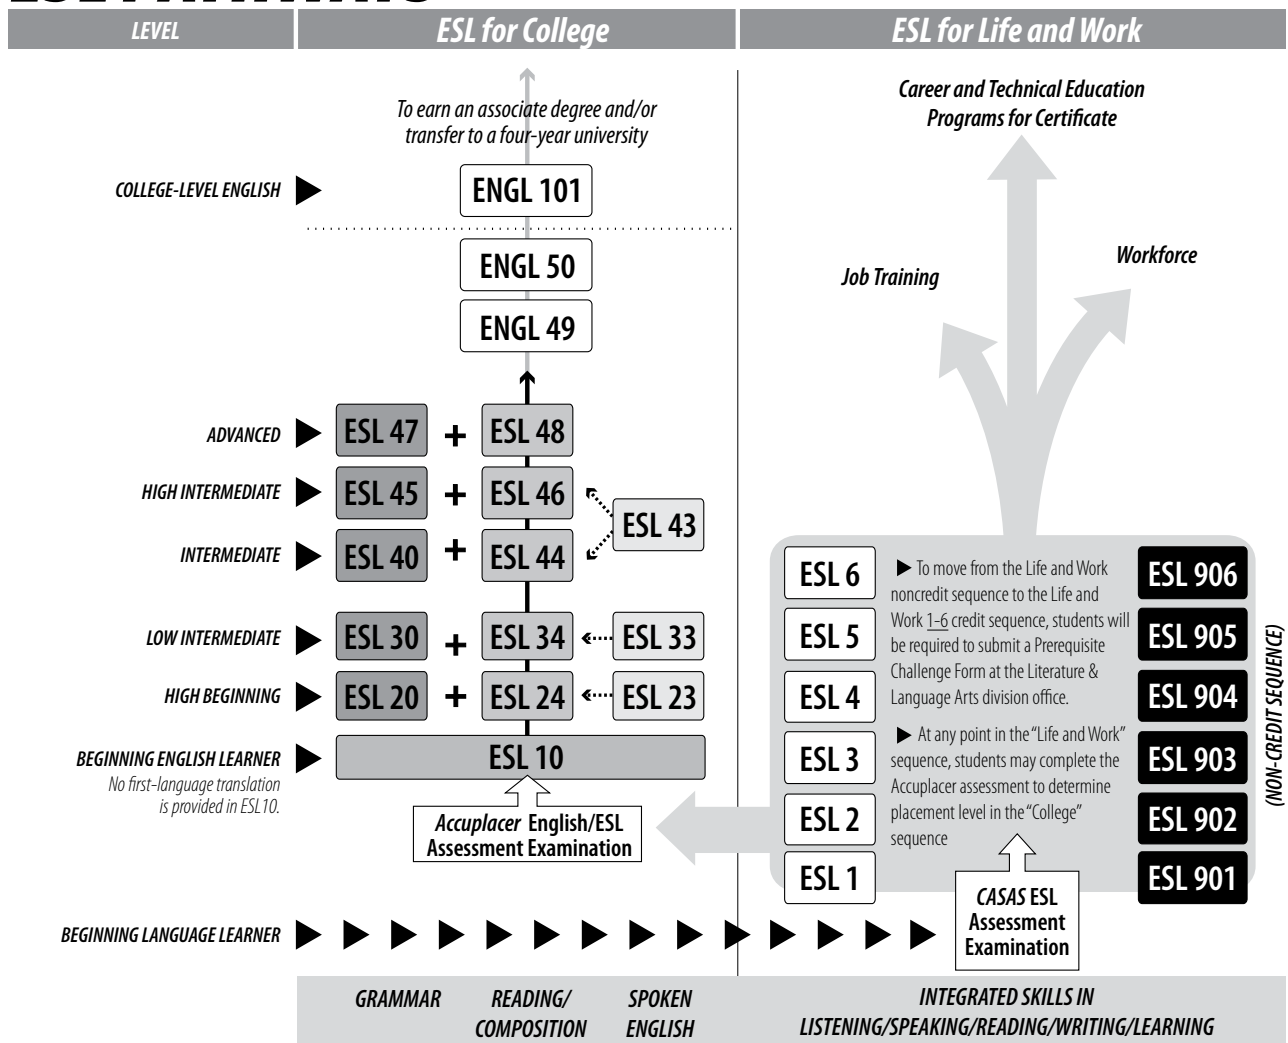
LEVEL

ESL for College

ESL for Life and Work

To earn an associate degree and/or transfer to a four-year university

Career and Technical Education Programs for Certificate

COLLEGE-LEVEL ENGLISH ENGL 101

ENGL 50

ENGL 49

Job Training

Workforce

ADVANCED ESL 47 + ESL 48

HIGH INTERMEDIATE ESL 45 + ESL 46

ESL 43

INTERMEDIATE ESL 40 + ESL 44

LOW INTERMEDIATE ESL 30 + ESL 34 ESL 33

HIGH BEGINNING ESL 20 + ESL 24 ESL 23

BEGINNING ENGLISH LEARNER ESL 10

No first-language translation is provided in ESL10.

Accuplacer English/ESL Assessment Examination

ESL 6
ESL 5
ESL 4
ESL 3
ESL 2
ESL 1

▶ To move from the Life and Work noncredit sequence to the Life and Work 1-6 credit sequence, students will be required to submit a Prerequisite Challenge Form at the Literature & Language Arts division office.

▶ At any point in the "Life and Work" sequence, students may complete the Accuplacer assessment to determine placement level in the "College" sequence

ESL 906
ESL 905
ESL 904
ESL 903
ESL 902
ESL 901

(NON-CREDIT SEQUENCE)

CASAS ESL Assessment Examination

BEGINNING LANGUAGE LEARNER

GRAMMAR

READING/ COMPOSITION

SPOKEN ENGLISH

INTEGRATED SKILLS IN LISTENING/SPEAKING/READING/WRITING/LEARNING